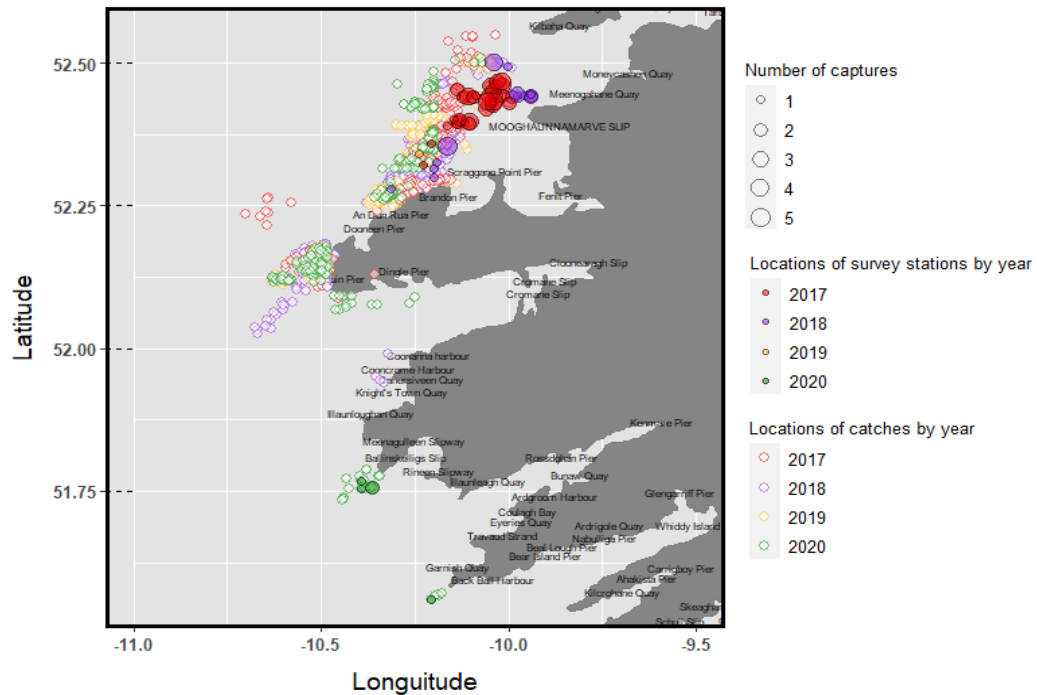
Kilbaha Quay
Moneycashen Quay
Meenogahane Quay
MOOGHAUNNAMARVE SLIP
Scraggane Point Pier
Brandon Pier
Fenit Pier
An Dun Rua Pier
Dooneen Pier
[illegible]ain Pier
Dingle Pier
Cloonsnagh Slip
Cromane Slip
Cromane Slip
Cooreinna harbour
Cooncrome Harbour
Cahersiveen Quay
Knight's Town Quay
Illaunfoughan Quay
Kenmare Pier
Meenagulleen Slipway
Ballinskelligs Slip
Rineen Slipway
Rossdohan Pier
Bunaw Quay
Illaunleagh Quay
Ardgroom Harbour
Glengarriff Pier
Coulagh Bay
Eyeries Quay
Ardrigole Quay
Whiddy Island
Travaud Strand
Nabulligs Pier
Beal Lough Pier
Bear Island Pier
Garnish Quay
Back Ball Harbour
Carrigboy Pier
Ahakista Pier
Kilcrohane Quay
Skeagher
Schull Slip

Latitude
52.50
52.25
52.00
51.75

Longuitude
-11.0
-10.5
-10.0
-9.5

Number of captures
1
2
3
4
5

Locations of survey stations by year
2017
2018
2019
2020

Locations of catches by year
2017
2018
2019
2020